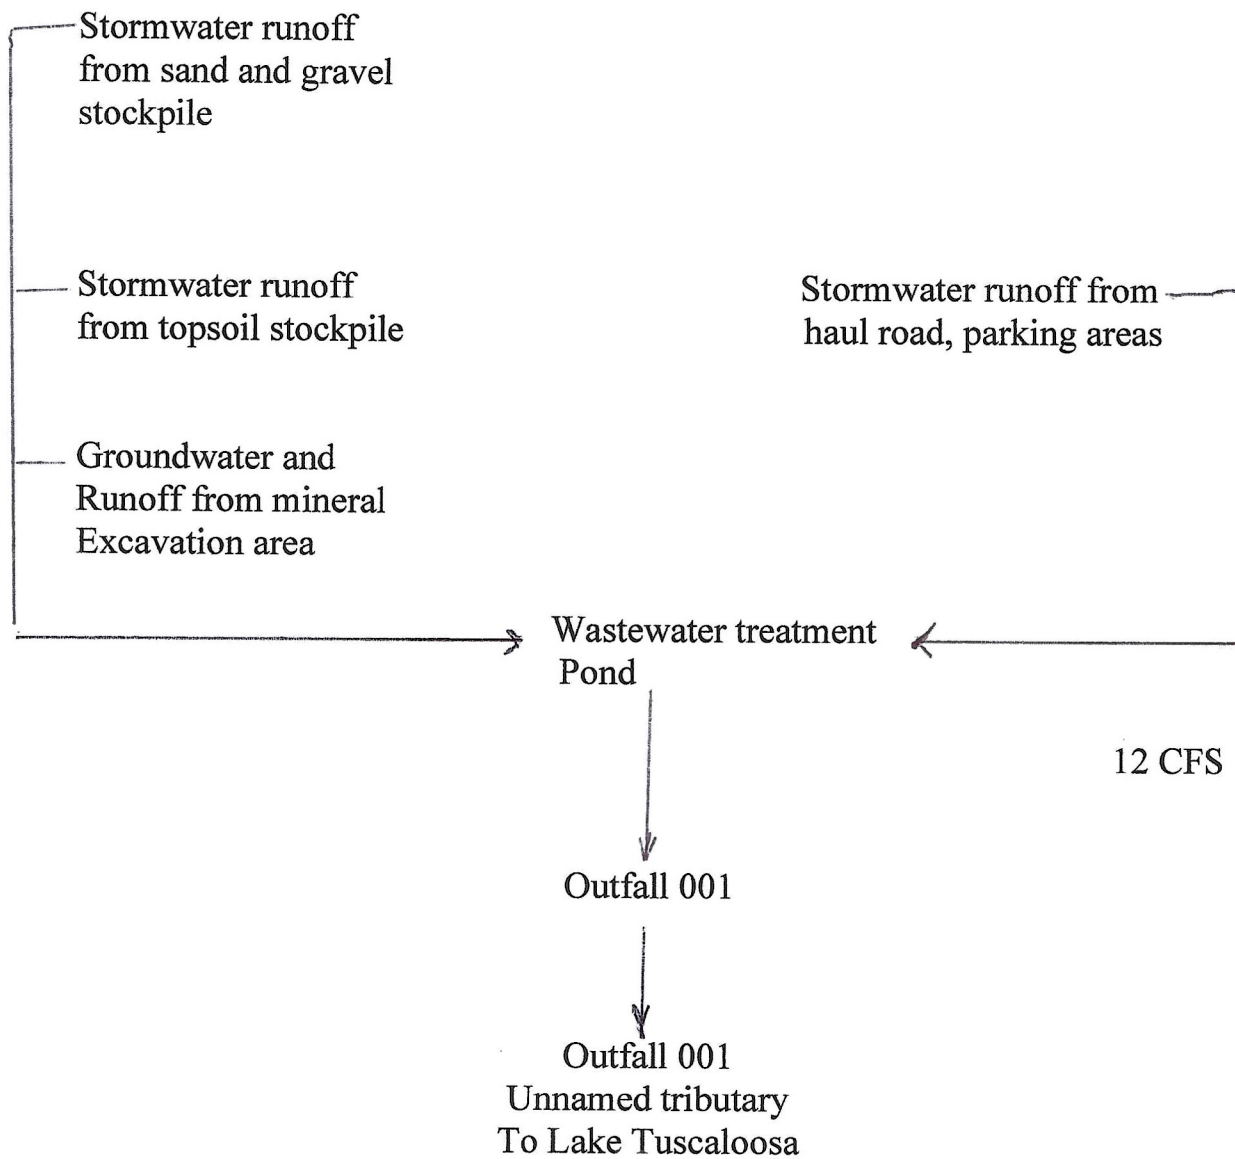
Stormwater runoff from sand and gravel stockpile

Stormwater runoff from topsoil stockpile

Stormwater runoff from haul road, parking areas

Groundwater and Runoff from mineral Excavation area

Wastewater treatment Pond

12 CFS

Outfall 001

Outfall 001
Unnamed tributary
To Lake Tuscaloosa